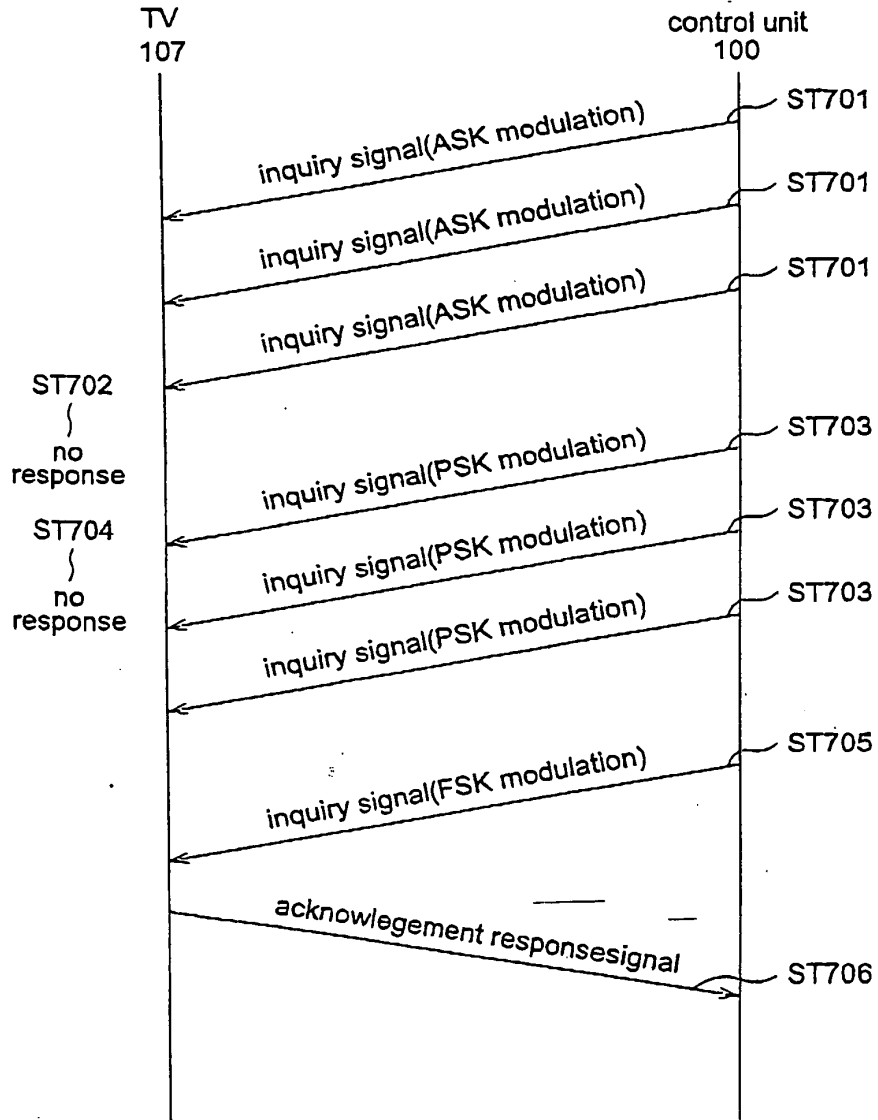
TV
107

control unit
100

ST701
inquiry signal(ASK modulation)
ST701
inquiry signal(ASK modulation)
ST701
inquiry signal(ASK modulation)

ST702
no
response

ST703
inquiry signal(PSK modulation)

ST704
no
response

ST703
inquiry signal(PSK modulation)
ST703
inquiry signal(PSK modulation)

ST705
inquiry signal(FSK modulation)

acknowlegement responsesignal
ST706